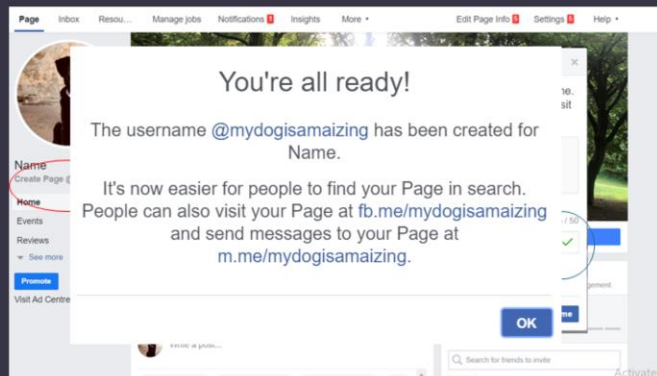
Page Inbox Resou... Manage jobs Notifications Insights More ▾ Edit Page Info Settings Help ▾

Name
Create Page @
Home
Events
Reviews
See more
Promote
Visit Ad Centre

You're all ready!

The username @mydogisamaizing has been created for Name.

It's now easier for people to find your Page in search. People can also visit your Page at fb.me/mydogisamaizing and send messages to your Page at m.me/mydogisamaizing.

OK

Write a post...
Search for friends to invite
Activate